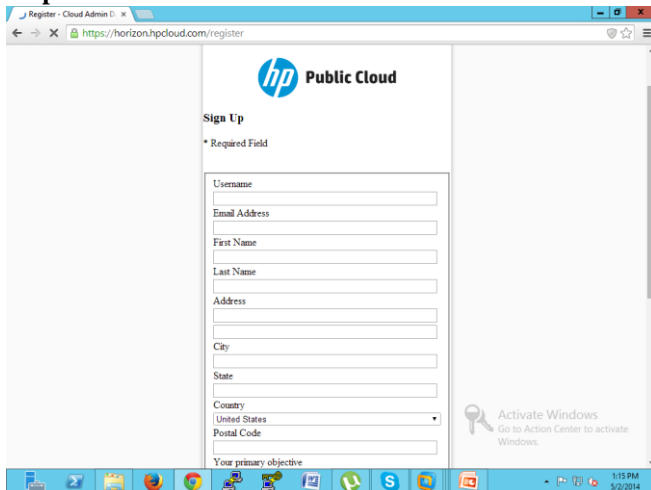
Register - Cloud Admin D ×

https://horizon.hpcloud.com/register

hp Public Cloud

Sign Up

* Required Field

Username

Email Address

First Name

Last Name

Address

City

State

Country

United States

Postal Code

Your primary objective

Activate Windows
Go to Action Center to activate Windows.

1:15 PM
5/2/2014